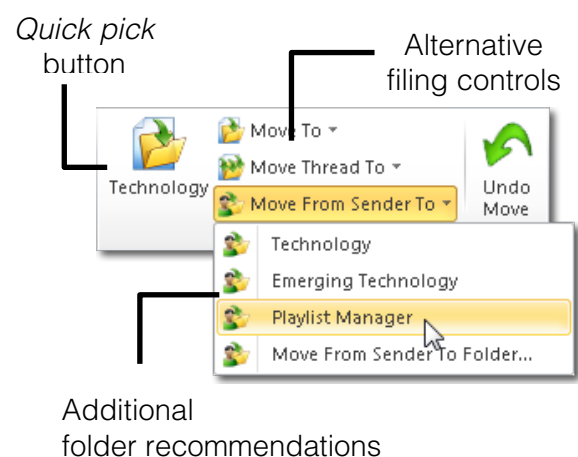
Quick pick button

Alternative filing controls

Technology

Move To ▾

Move Thread To ▾

Move From Sender To ▾

Undo Move

Technology

Emerging Technology

Playlist Manager

Move From Sender To Folder...

Additional folder recommendations